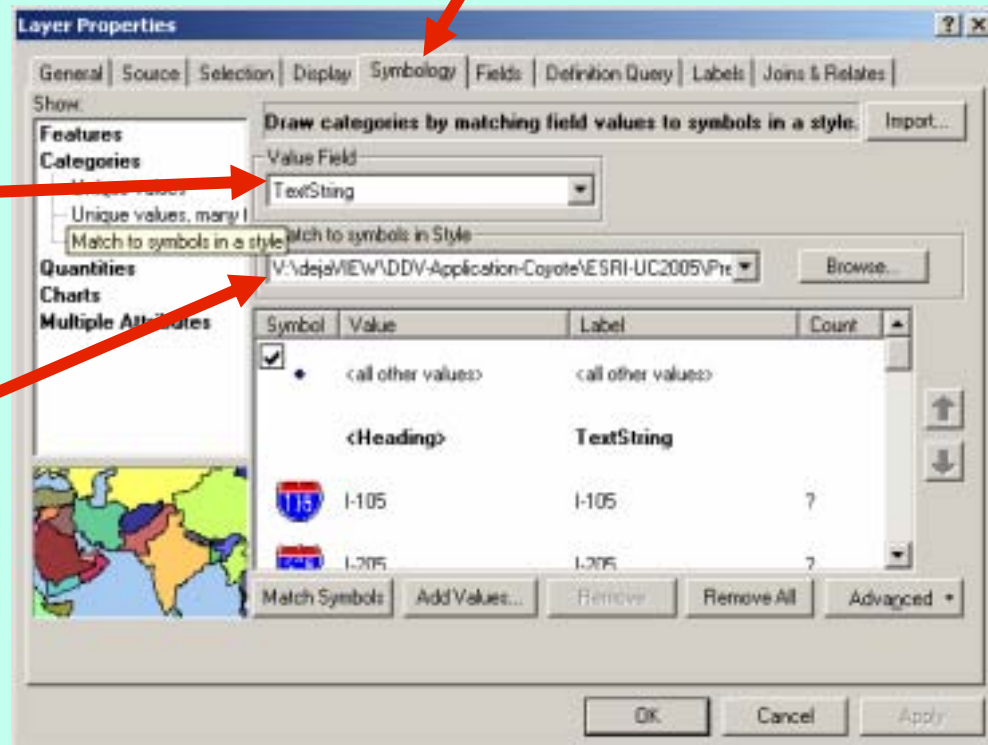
Layer Properties

?

General | Source | Selection | Display | Symbology | Fields | Definition Query | Labels | Joins & Relates

Show:

Features

Categories

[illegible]

Unique values, many f

Match to symbols in a style

Quantities

Charts

Multiple Attributes

Draw categories by matching field values to symbols in a style.

Import...

Value Field

TextString

Match to symbols in Style

V:\dejaVIEW\DDV-Application-Coyote\ESRI-UC2005\Pre

Browse...

| Symbol | Value | Label | Count |
|---|---|---|---|
| ✔ | <all other values> | <all other values> | |
| | <Heading> | TextString | |
| | I-105 | I-105 | ? |
| | I-205 | I-205 | ? |

Match Symbols

Add Values...

Remove

Remove All

Advanced

OK

Cancel

Apply